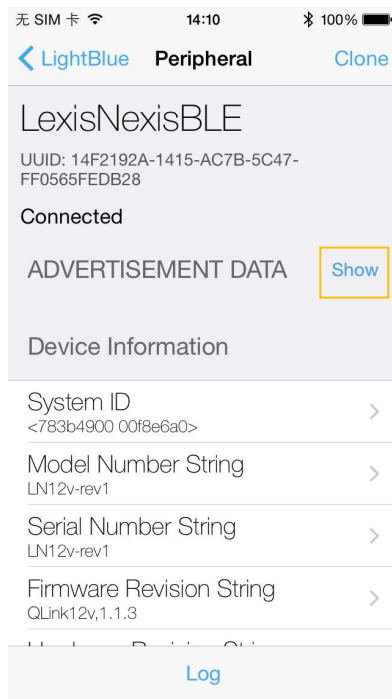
无 SIM 卡 14:10 100%

LightBlue Peripheral Clone

LexisNexisBLE

UUID: 14F2192A-1415-AC7B-5C47-FF0565FEDB28

Connected

ADVERTISEMENT DATA Show

Device Information

System ID
<783b4900 00f8e6a0>

Model Number String
LN12v-rev1

Serial Number String
LN12v-rev1

Firmware Revision String
QLink12v,1.1.3

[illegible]

Log